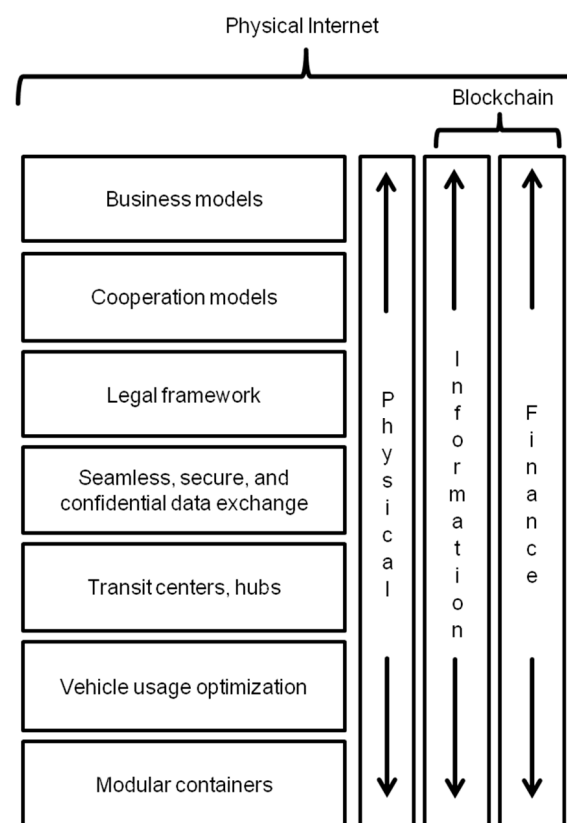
Physical Internet

Blockchain

Business models

Cooperation models

Legal framework

Seamless, secure, and confidential data exchange

Transit centers, hubs

Vehicle usage optimization

Modular containers

Physical

Information

Finance